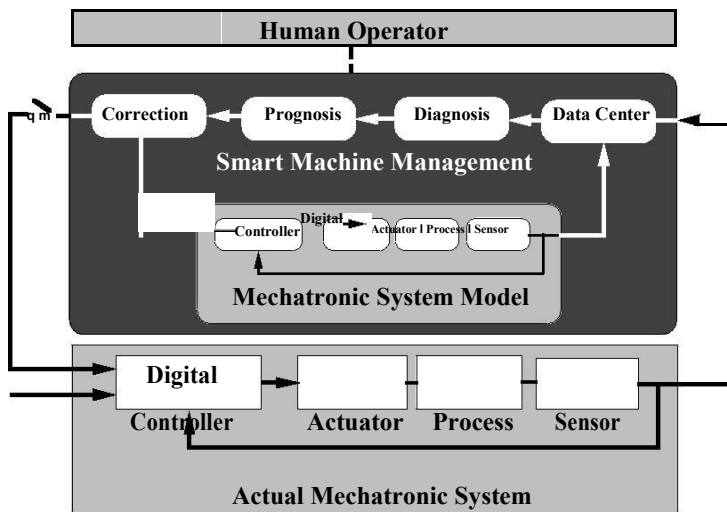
Human Operator

q m

Correction

Prognosis

Diagnosis

Data Center

Smart Machine Management

Digital

Controller

Actuator | Process | Sensor

Mechatronic System Model

Digital
Controller

Actuator

Process

Sensor

Actual Mechatronic System